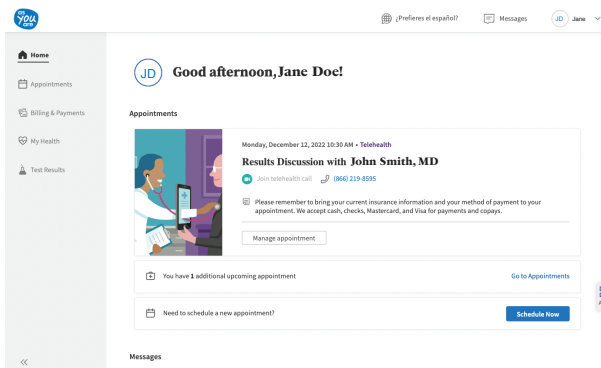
as you are

¿Prefieres el español?
Messages
JD Jane

Home
Appointments
Billing & Payments
My Health
Test Results

JD Good afternoon, Jane Doe!

Appointments

Monday, December 12, 2022 10:30 AM • Telehealth
Results Discussion with John Smith, MD
Join telehealth call (866) 219-8595

Please remember to bring your current insurance information and your method of payment to your appointment. We accept cash, checks, Mastercard, and Visa for payments and copays.

Manage appointment

You have 1 additional upcoming appointment
Go to Appointments

Need to schedule a new appointment?
Schedule Now

Messages

<<